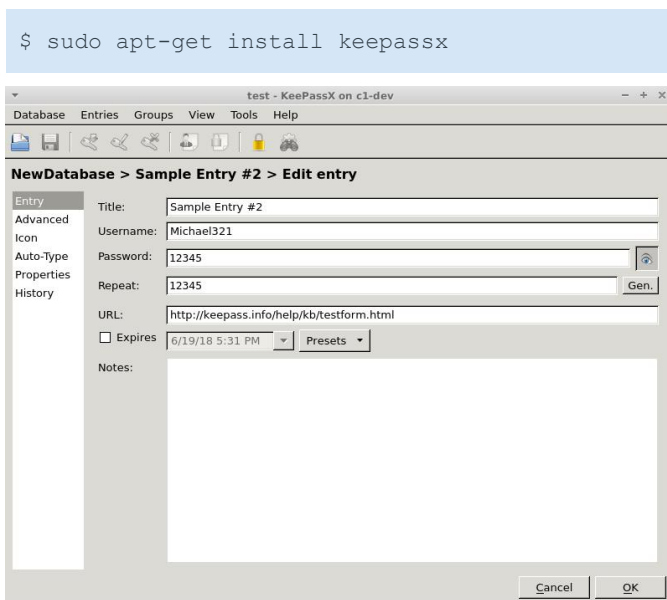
$ sudo apt-get install keepassx

test - KeePassX on c1-dev

Database Entries Groups View Tools Help

NewDatabase > Sample Entry #2 > Edit entry

Entry
Advanced
Icon
Auto-Type
Properties
History

Title: Sample Entry #2
Username: Michael321
Password: 12345
Repeat: 12345 Gen.
URL: http://keepass.info/help/kb/testform.html
Expires 6/19/18 5:31 PM Presets
Notes:

Cancel OK